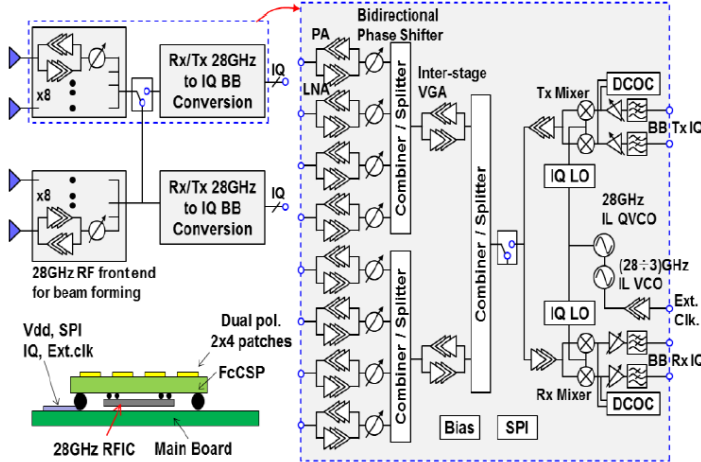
x8
Rx/Tx 28GHz to IQ BB Conversion
IQ
x8
Rx/Tx 28GHz to IQ BB Conversion
IQ
28GHz RF frontend for beam forming
PA
Bidirectional Phase Shifter
LNA
Inter-stage VGA
Combiner / Splitter
Combiner / Splitter
Combiner / Splitter
Tx Mixer
DCOC
BB
Tx IQ
IQ LO
28GHz IL QVCO
(28÷3)GHz IL VCO
Ext. Clk.
IQ LO
BB
Rx IQ
Rx Mixer
DCOC
Bias
SPI
Vdd, SPI IQ, Ext.clk
Dual pol. 2x4 patches
FcCSP
28GHz RFIC
Main Board